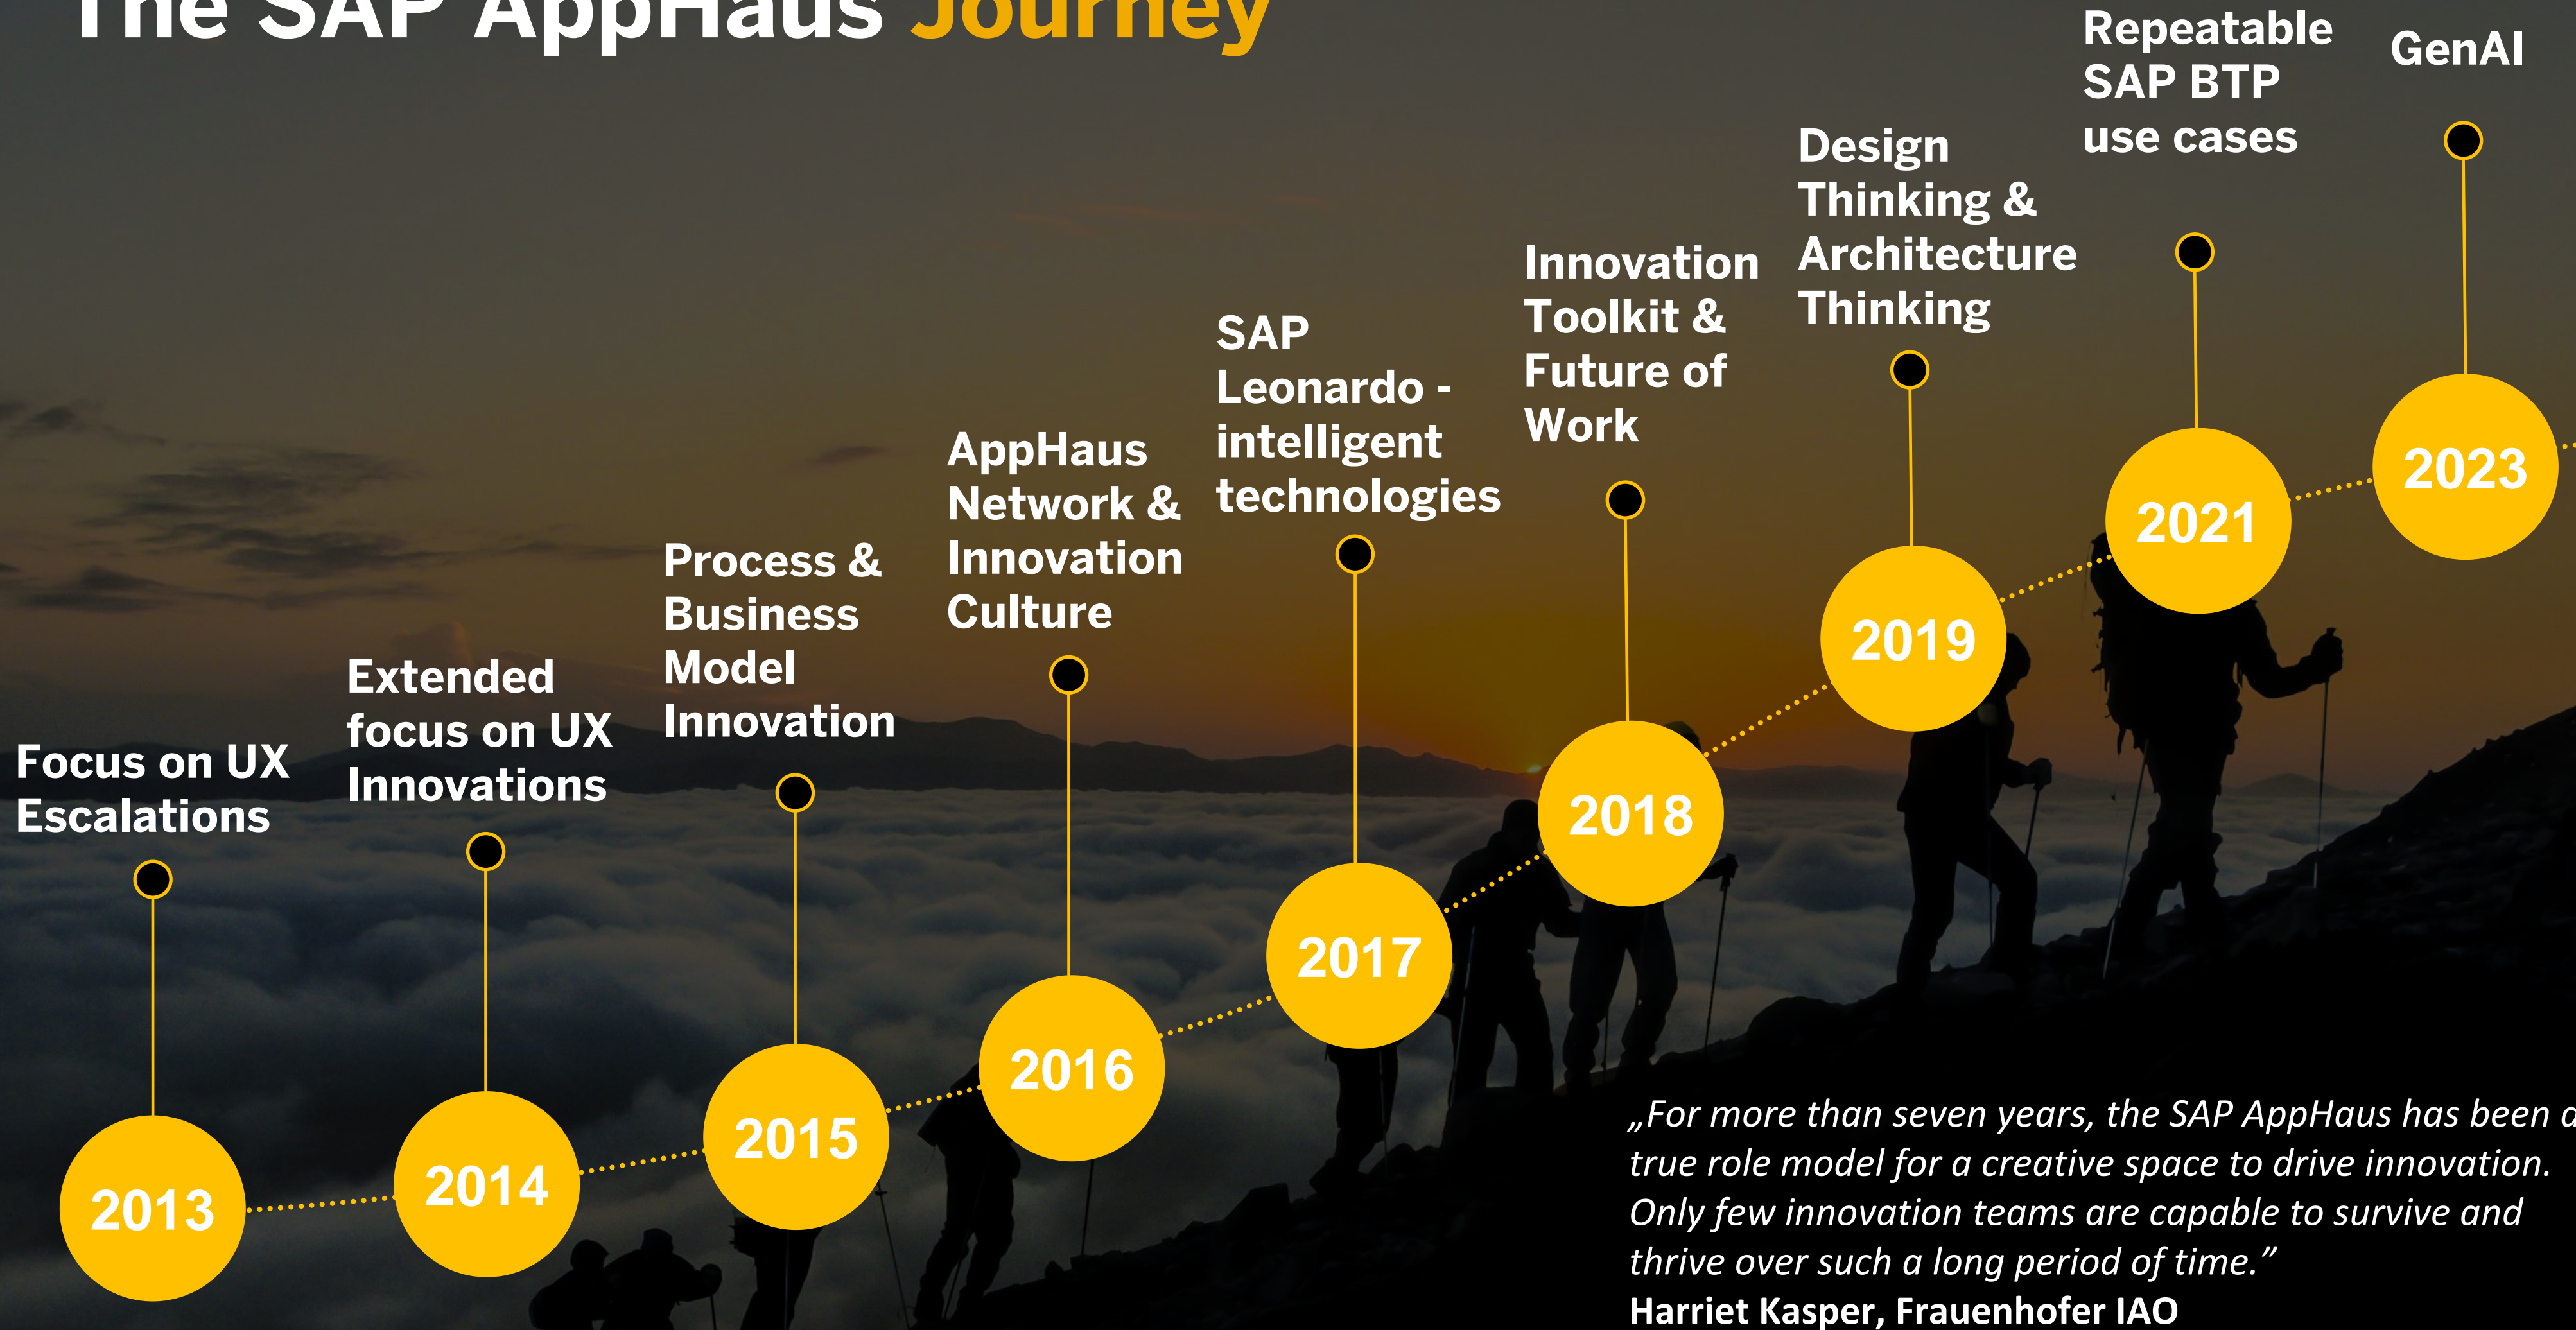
The SAP AppHaus Journey

Focus on UX Escalations

2013

Extended focus on UX Innovations

2014

Process & Business Model Innovation

2015

AppHaus Network & Innovation Culture

2016

SAP Leonardo - intelligent technologies

2017

Innovation Toolkit & Future of Work

2018

Design Thinking & Architecture Thinking

2019

Repeatable SAP BTP use cases

2021

GenAI

2023

„For more than seven years, the SAP AppHaus has been a true role model for a creative space to drive innovation. Only few innovation teams are capable to survive and thrive over such a long period of time."
Harriet Kasper, Frauenhofer IAO